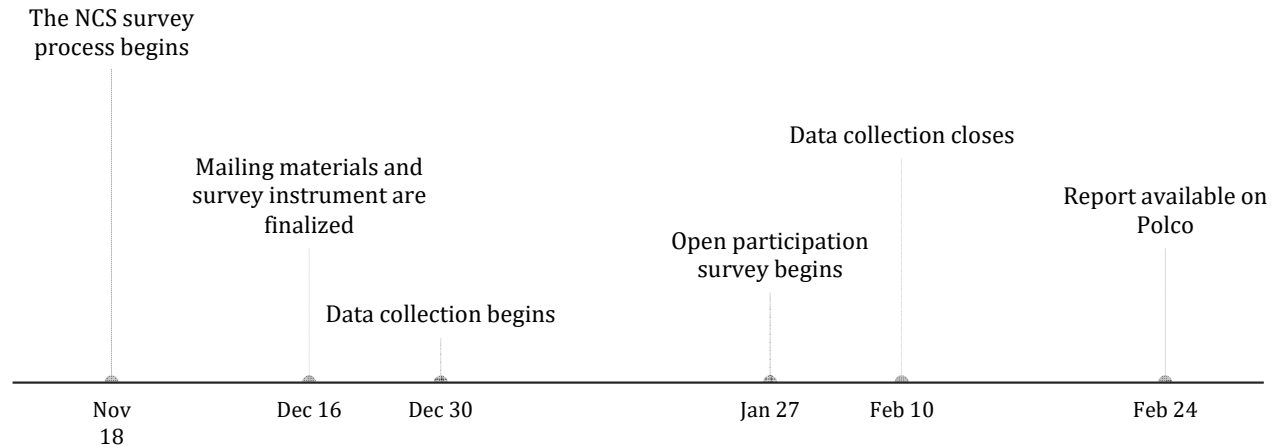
The NCS survey process begins

Mailing materials and survey instrument are finalized

Data collection begins

Open participation survey begins

Data collection closes

Report available on Polco

Nov 18

Dec 16

Dec 30

Jan 27

Feb 10

Feb 24